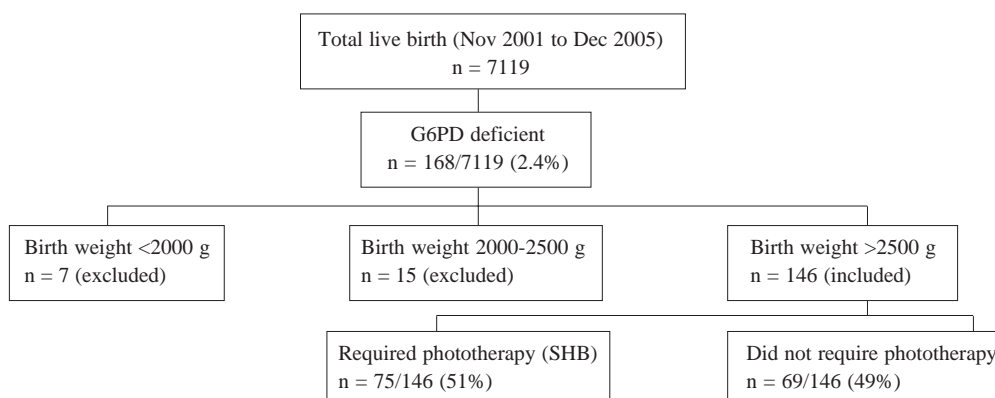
Total live birth (Nov 2001 to Dec 2005)
n = 7119

G6PD deficient
n = 168/7119 (2.4%)

Birth weight <2000 g
n = 7 (excluded)

Birth weight 2000-2500 g
n = 15 (excluded)

Birth weight >2500 g
n = 146 (included)

Required phototherapy (SHB)
n = 75/146 (51%)

Did not require phototherapy
n = 69/146 (49%)